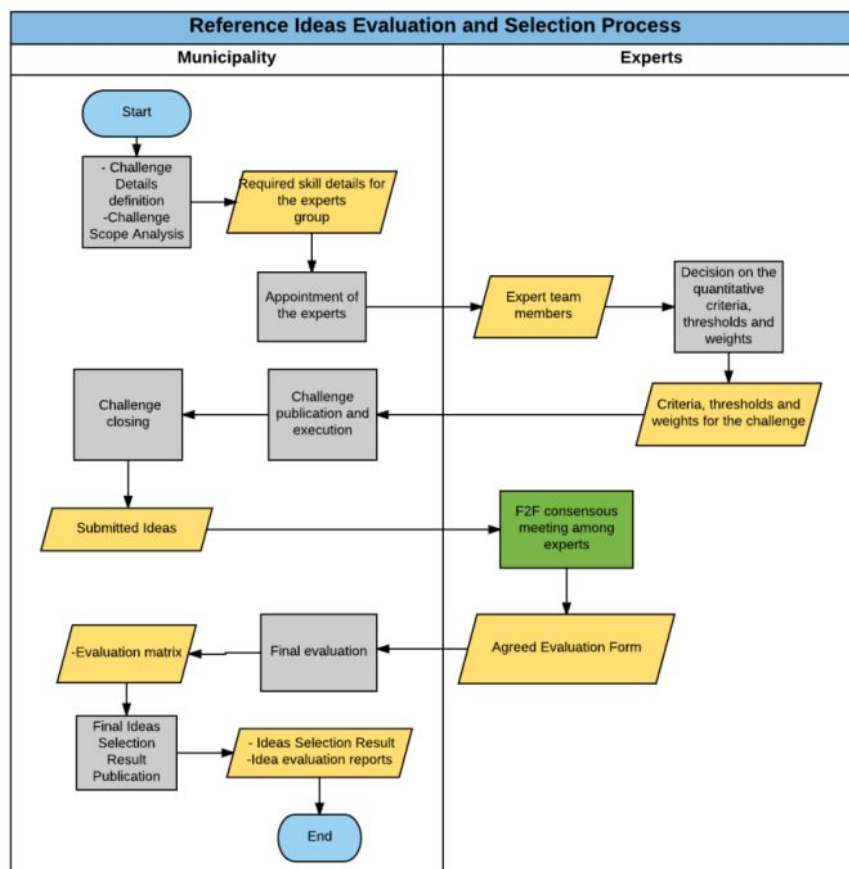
Reference Ideas Evaluation and Selection Process

Municipality

Experts

Start

- Challenge Details definition -Challenge Scope Analysis

Required skill details for the experts group

Appointment of the experts

Expert team members

Decision on the quantitative criteria, thresholds and weights

Criteria, thresholds and weights for the challenge

Challenge publication and execution

Challenge closing

Submitted Ideas

F2F consensous meeting among experts

Agreed Evaluation Form

Final evaluation

-Evaluation matrix

Final Ideas Selection Result Publication

- Ideas Selection Result -Idea evaluation reports

End